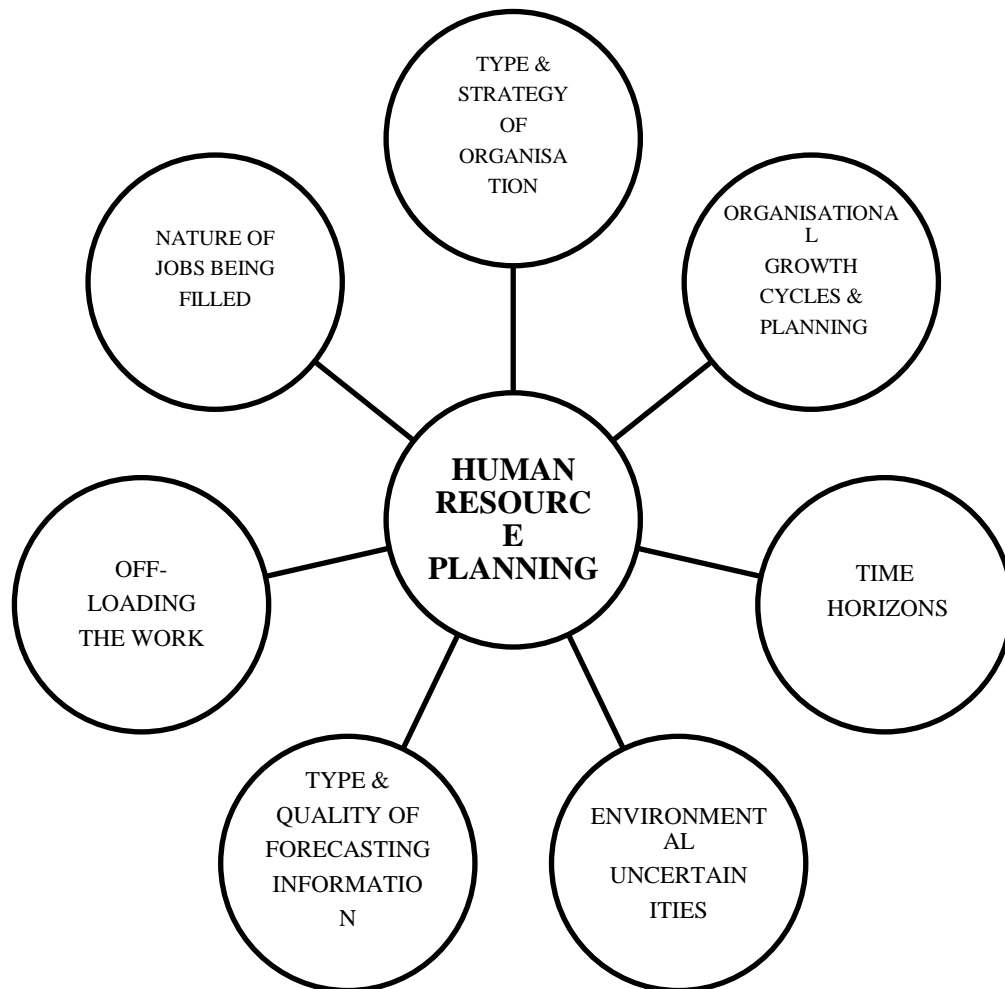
TYPE & STRATEGY OF ORGANISATION

NATURE OF JOBS BEING FILLED

ORGANISATIONAL GROWTH CYCLES & PLANNING

HUMAN RESOURCE PLANNING

OFF-LOADING THE WORK

TIME HORIZONS

TYPE & QUALITY OF FORECASTING INFORMATION

ENVIRONMENTAL UNCERTAINITIES